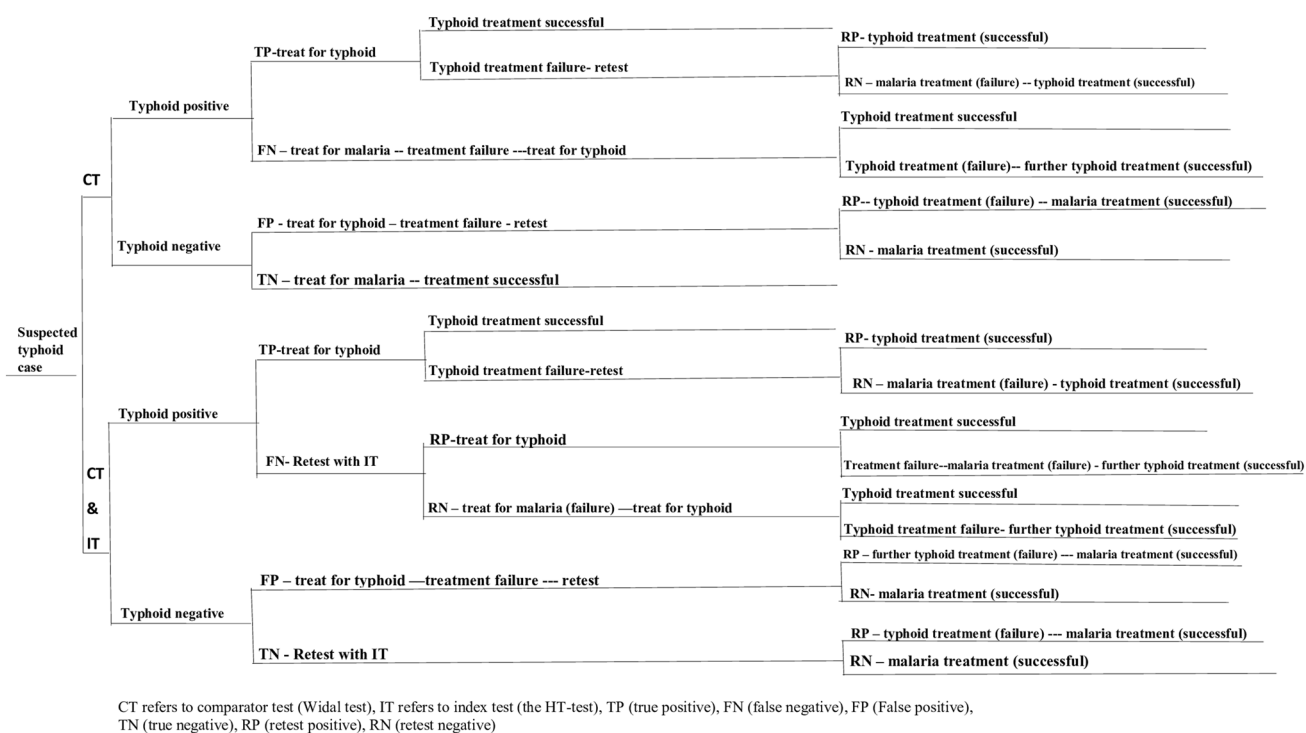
Suspected typhoid case

CT

Typhoid positive

TP-treat for typhoid

Typhoid treatment successful

Typhoid treatment failure- retest

RP- typhoid treatment (successful)

RN – malaria treatment (failure) -- typhoid treatment (successful)

FN – treat for malaria -- treatment failure ---treat for typhoid

Typhoid treatment successful

Typhoid treatment (failure)-- further typhoid treatment (successful)

Typhoid negative

FP - treat for typhoid – treatment failure - retest

RP-- typhoid treatment (failure) -- malaria treatment (successful)

RN - malaria treatment (successful)

TN – treat for malaria -- treatment successful

CT & IT

Typhoid positive

TP-treat for typhoid

Typhoid treatment successful

Typhoid treatment failure-retest

RP- typhoid treatment (successful)

RN – malaria treatment (failure) - typhoid treatment (successful)

FN- Retest with IT

RP-treat for typhoid

Typhoid treatment successful

Treatment failure--malaria treatment (failure) - further typhoid treatment (successful)

RN – treat for malaria (failure) —treat for typhoid

Typhoid treatment successful

Typhoid treatment failure- further typhoid treatment (successful)

Typhoid negative

FP – treat for typhoid —treatment failure --- retest

RP – further typhoid treatment (failure) --- malaria treatment (successful)

RN- malaria treatment (successful)

TN - Retest with IT

RP – typhoid treatment (failure) --- malaria treatment (successful)

RN – malaria treatment (successful)

CT refers to comparator test (Widal test), IT refers to index test (the HT-test), TP (true positive), FN (false negative), FP (False positive), TN (true negative), RP (retest positive), RN (retest negative)